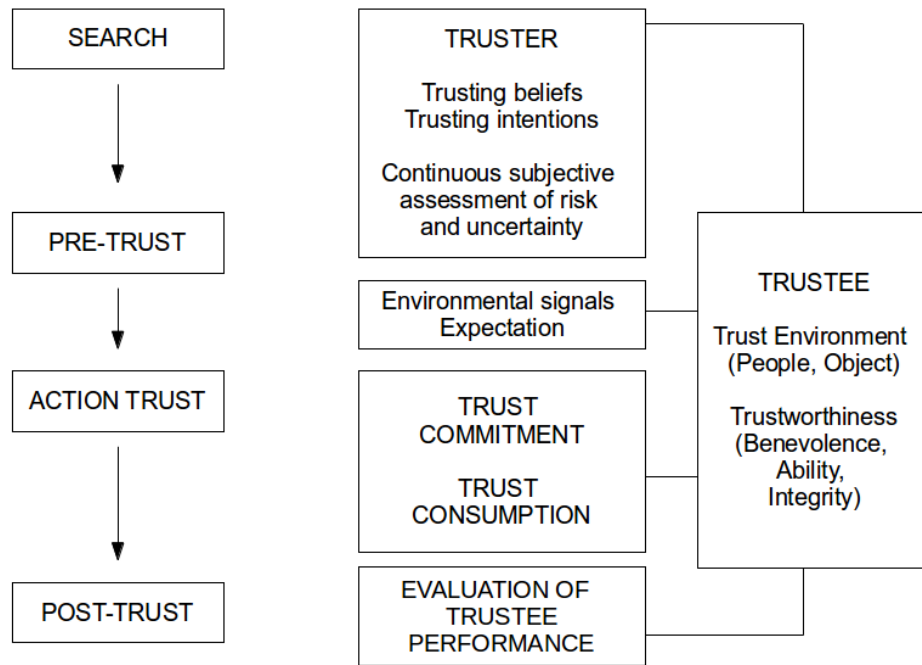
SEARCH

PRE-TRUST

ACTION TRUST

POST-TRUST

TRUSTER

Trusting beliefs
Trusting intentions

Continuous subjective assessment of risk and uncertainty

Environmental signals
Expectation

TRUST COMMITMENT

TRUST CONSUMPTION

EVALUATION OF TRUSTEE PERFORMANCE

TRUSTEE

Trust Environment (People, Object)

Trustworthiness (Benevolence, Ability, Integrity)